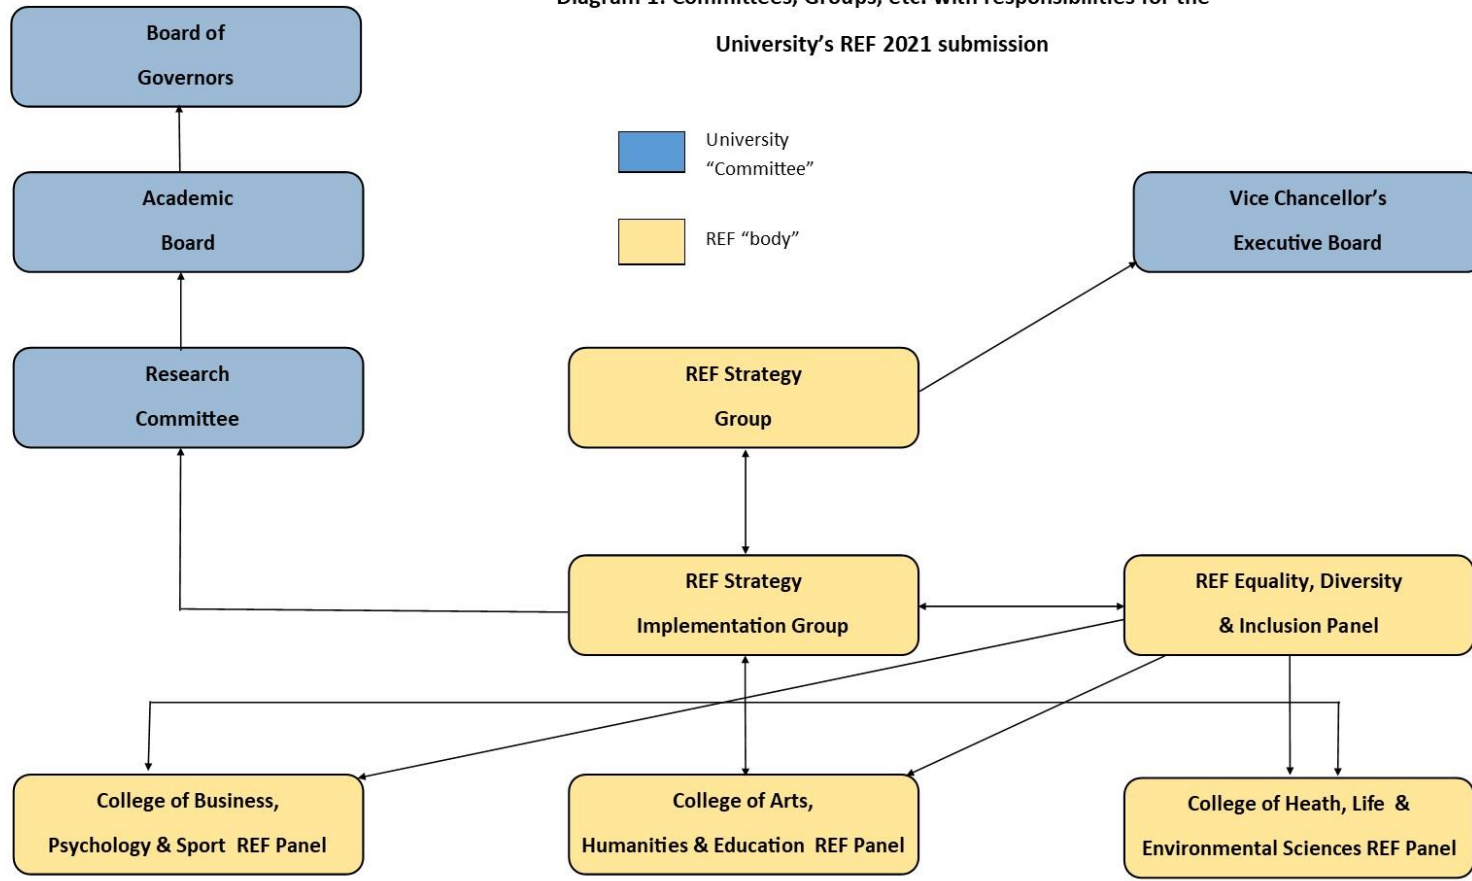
Diagram 1: Committees, Groups, etc. with responsibilities for the

University's REF 2021 submission

Board of Governors

Academic Board

Research Committee

University "Committee"

REF "body"

Vice Chancellor's Executive Board

REF Strategy Group

REF Strategy Implementation Group

REF Equality, Diversity & Inclusion Panel

College of Business, Psychology & Sport REF Panel

College of Arts, Humanities & Education REF Panel

College of Heath, Life & Environmental Sciences REF Panel